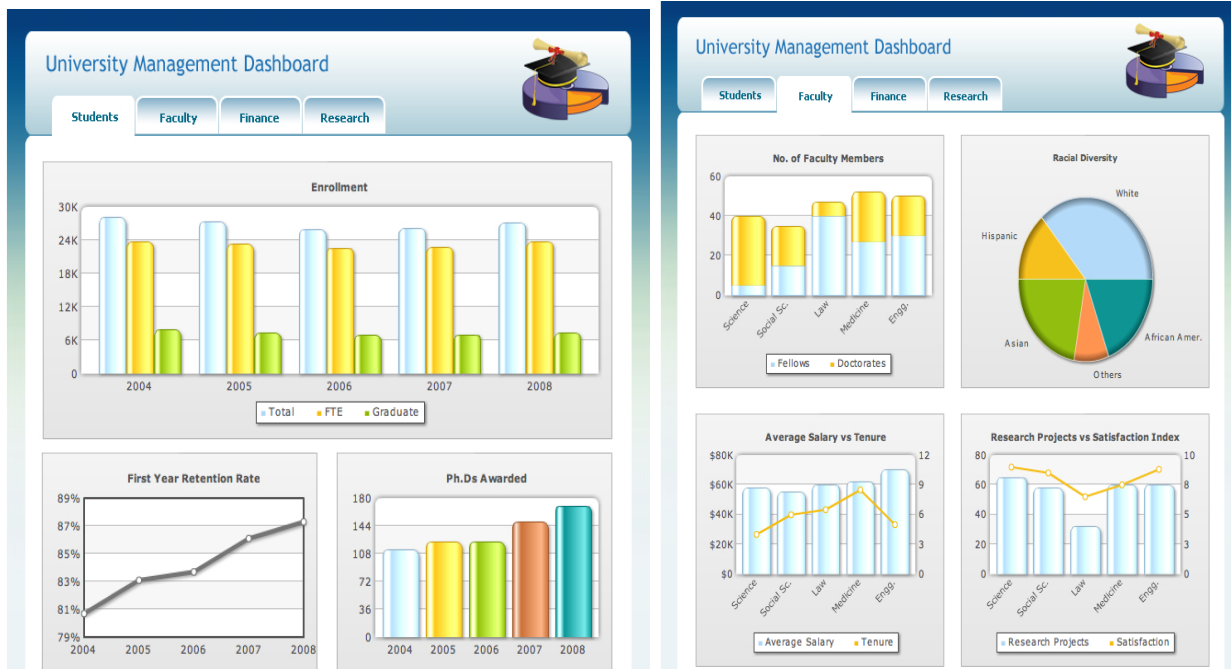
University Management Dashboard

Students | Faculty | Finance | Research

Enrollment

30K
24K
18K
12K
6K
0

2004 2005 2006 2007 2008

Total FTE Graduate

First Year Retention Rate

89%
87%
85%
83%
81%
79%

2004 2005 2006 2007 2008

Ph.Ds Awarded

180
144
108
72
36
0

2004 2005 2006 2007 2008

University Management Dashboard

Students | Faculty | Finance | Research

No. of Faculty Members

60
40
20
0

Science Social Sc. Law Medicine Engg.

Fellows Doctorates

Racial Diversity

White
Hispanic
Asian
African Amer.
Others

Average Salary vs Tenure

$80K
$60K
$40K
$20K
$0

12
9
6
3
0

Science Social Sc. Law Medicine Engg.

Average Salary Tenure

Research Projects vs Satisfaction Index

80
60
40
20
0

10
8
5
3
0

Science Social Sc. Law Medicine Engg.

Research Projects Satisfaction